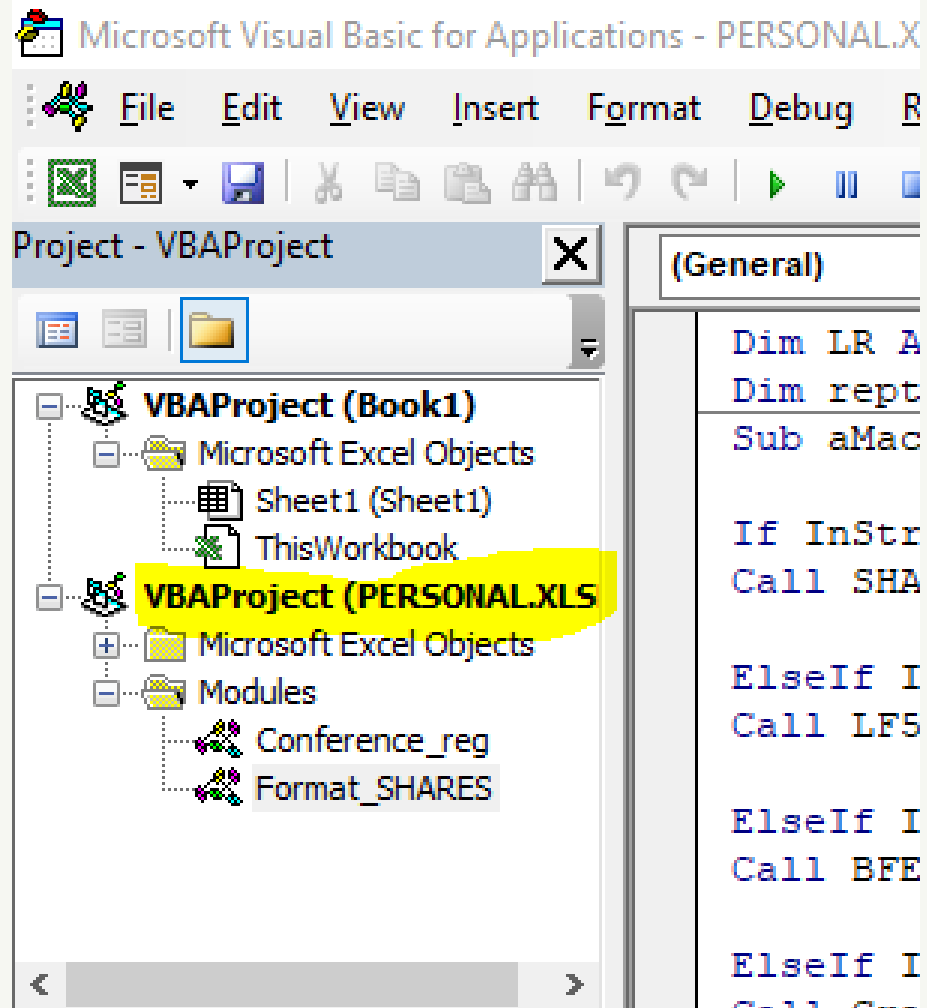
Microsoft Visual Basic for Applications - PERSONAL.X

File Edit View Insert Format Debug R

Project - VBAProject

VBAProject (Book1)
Microsoft Excel Objects
Sheet1 (Sheet1)
ThisWorkbook
VBAProject (PERSONAL.XLS
Microsoft Excel Objects
Modules
Conference_reg
Format_SHARES

(General)

Dim LR A
Dim rept
Sub aMac

If InStr
Call SHA

ElseIf I
Call LF5

ElseIf I
Call BFE

ElseIf I